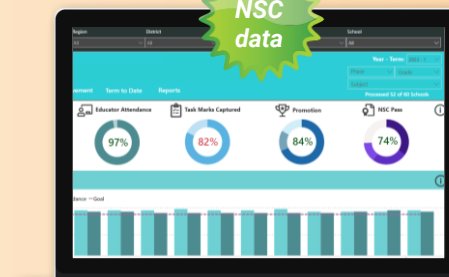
NSC data

Region
District
School
All
All
All

Year - Term: 2023

Phase
Grade
Subject

Processed 53 of 60 Schools

vement
Term to Date
Reports

Educator Attendance
97%

Task Marks Captured
82%

Promotion
84%

NSC Pass
74%

dance —Goal